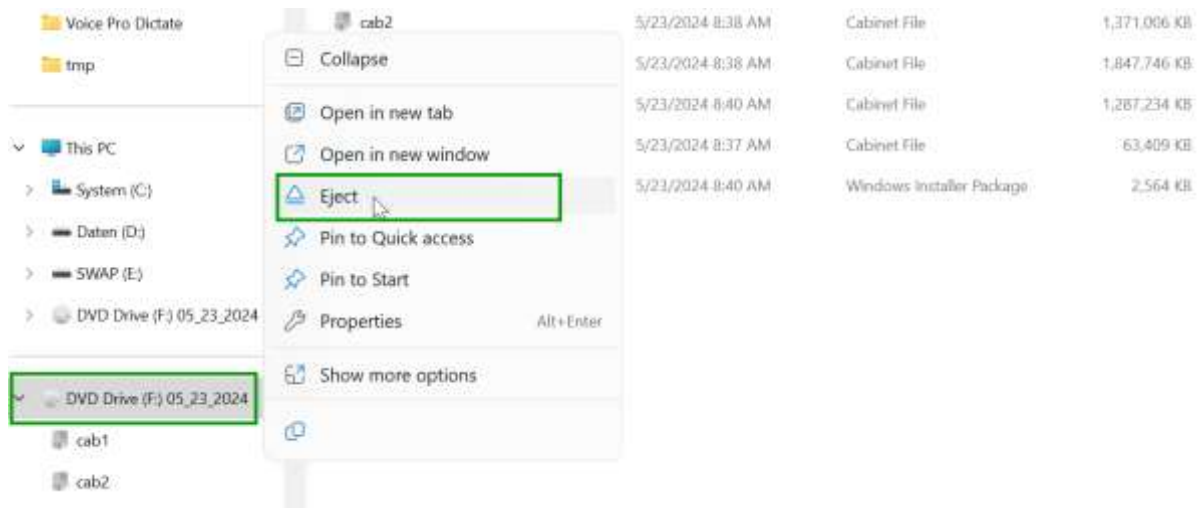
Voice Pro Dictate
tmp

This PC
System (C:)
Daten (D:)
SWAP (E:)
DVD Drive (F:) 05_23_2024

DVD Drive (F:) 05_23_2024
cab1
cab2

cab2

Collapse
Open in new tab
Open in new window
Eject
Pin to Quick access
Pin to Start
Properties Alt+Enter
Show more options

| | | |
|---|---|---|
| 5/23/2024 8:38 AM | Cabinet File | 1,371,006 KB |
| 5/23/2024 8:38 AM | Cabinet File | 1,847,746 KB |
| 5/23/2024 8:40 AM | Cabinet File | 1,287,234 KB |
| 5/23/2024 8:37 AM | Cabinet File | 63,409 KB |
| 5/23/2024 8:40 AM | Windows Installer Package | 2,564 KB |